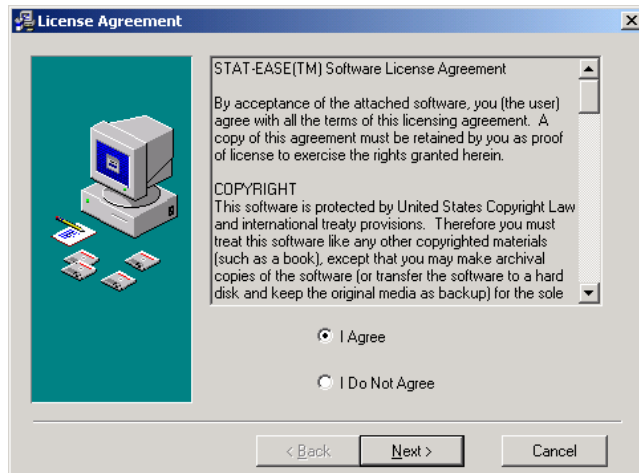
License Agreement

STAT-EASE(TM) Software License Agreement

By acceptance of the attached software, you (the user) agree with all the terms of this licensing agreement. A copy of this agreement must be retained by you as proof of license to exercise the rights granted herein.

COPYRIGHT
This software is protected by United States Copyright Law and international treaty provisions. Therefore you must treat this software like any other copyrighted materials (such as a book), except that you may make archival copies of the software (or transfer the software to a hard disk and keep the original media as backup) for the sole

I Agree

I Do Not Agree

< Back
Next >
Cancel